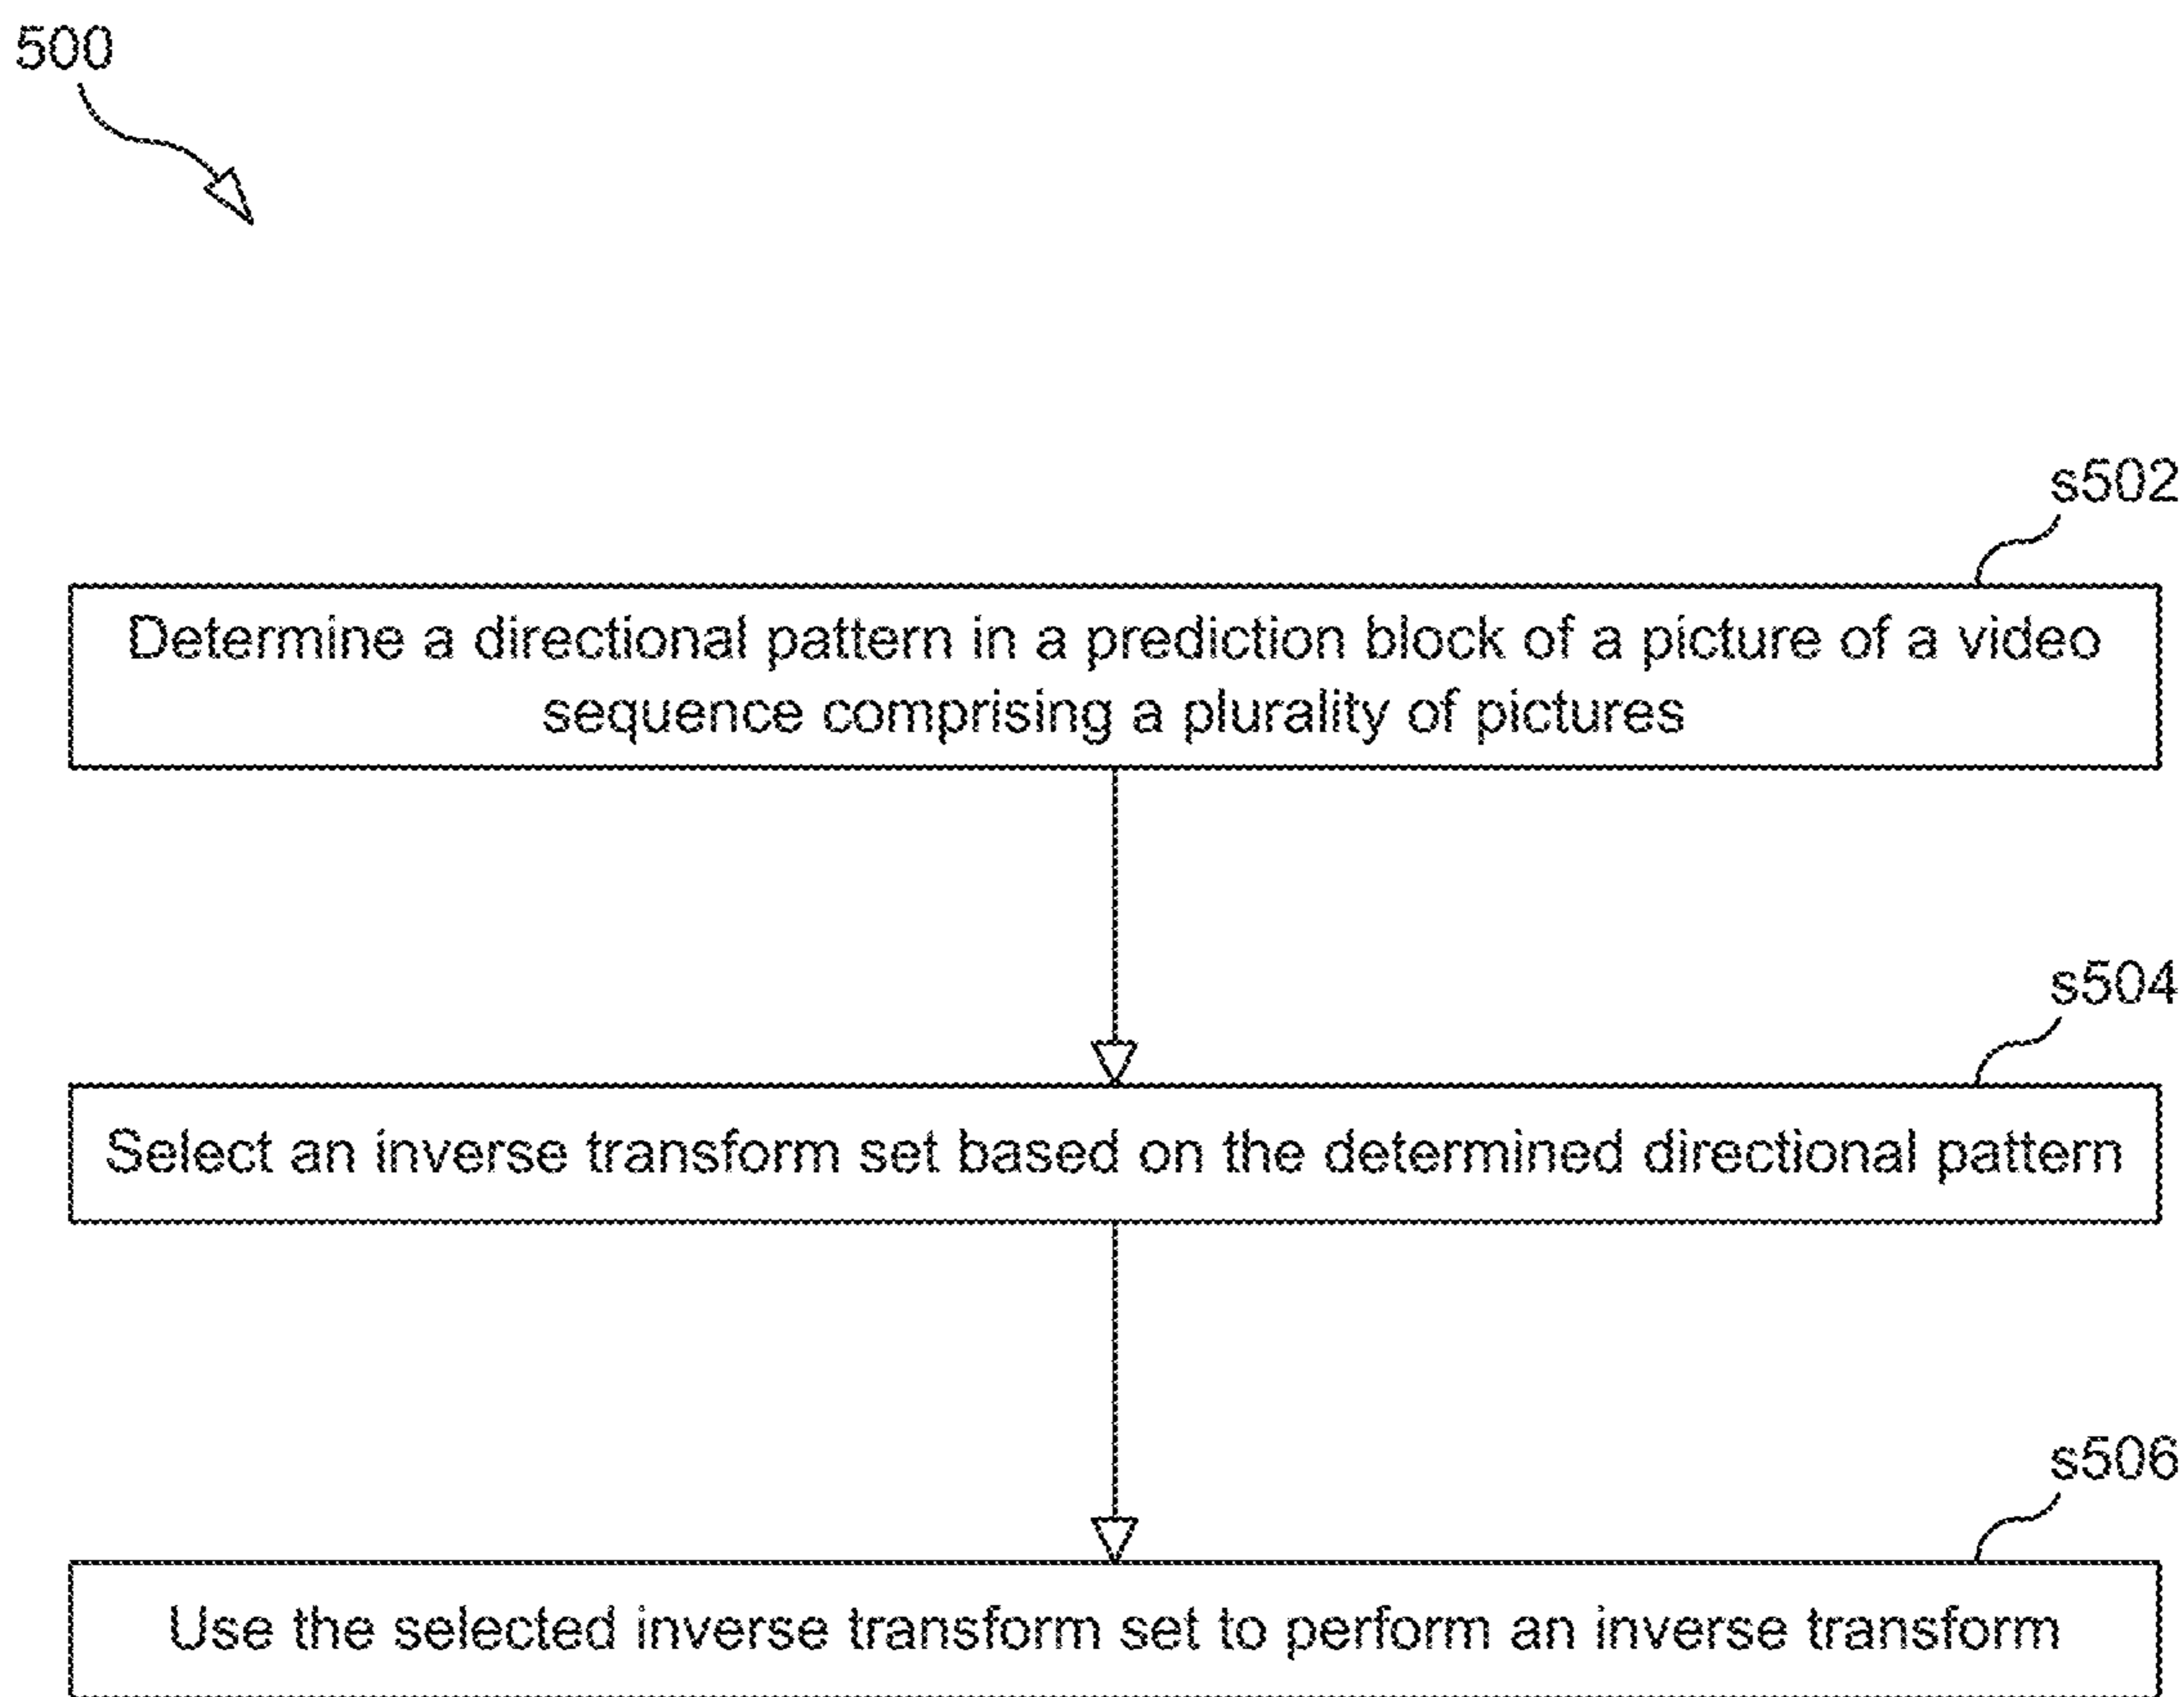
500

s502

Determine a directional pattern in a prediction block of a picture of a video sequence comprising a plurality of pictures

s504

Select an inverse transform set based on the determined directional pattern

s506

Use the selected inverse transform set to perform an inverse transform